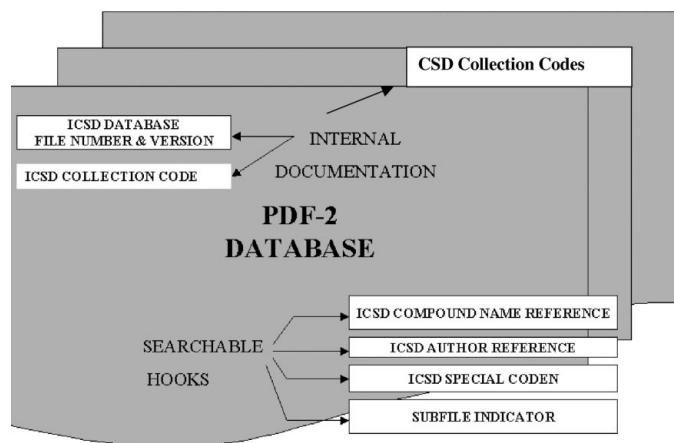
CSD Collection Codes

ICSD DATABASE FILE NUMBER & VERSION

INTERNAL

ICSD COLLECTION CODE

DOCUMENTATION

PDF-2 DATABASE

ICSD COMPOUND NAME REFERENCE

SEARCHABLE

ICSD AUTHOR REFERENCE

HOOKS

ICSD SPECIAL CODEN

SUBFILE INDICATOR